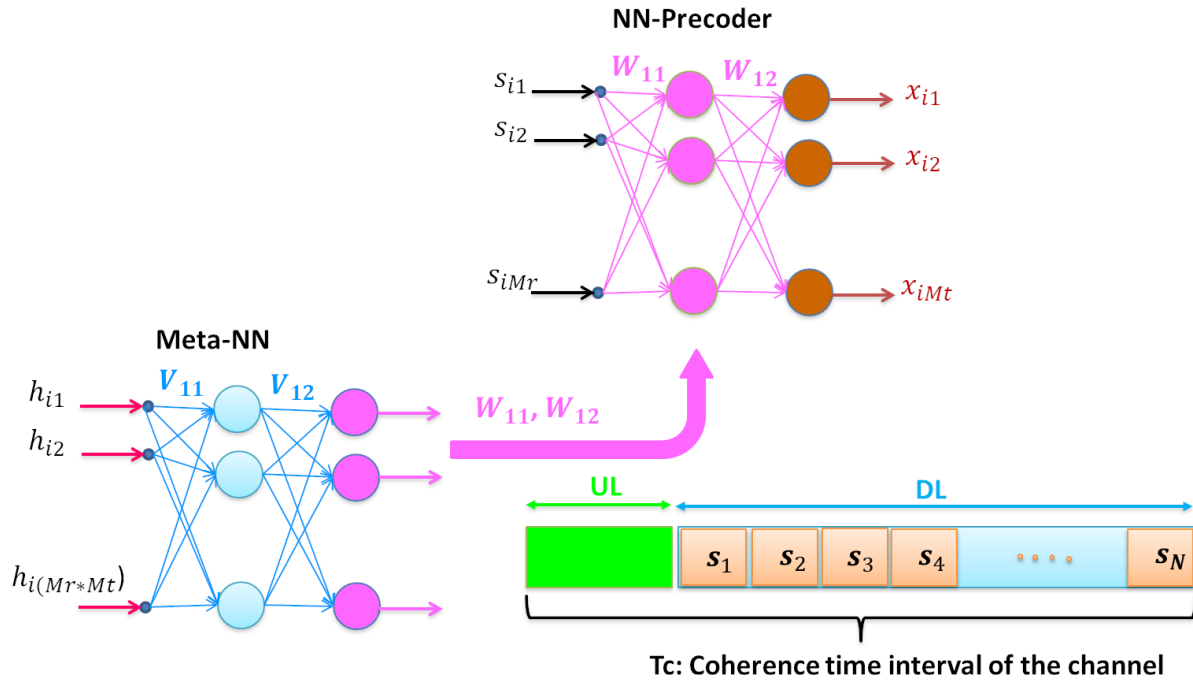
NN-Precoder

$s_{i1}$
$s_{i2}$
$s_{iMr}$
$W_{11}$
$W_{12}$
$x_{i1}$
$x_{i2}$
$x_{iMt}$

Meta-NN

$h_{i1}$
$h_{i2}$
$h_{i(Mr*Mt)}$
$V_{11}$
$V_{12}$

$W_{11}, W_{12}$

UL
DL

$s_1$ $s_2$ $s_3$ $s_4$ . . . . $s_N$

Tc: Coherence time interval of the channel